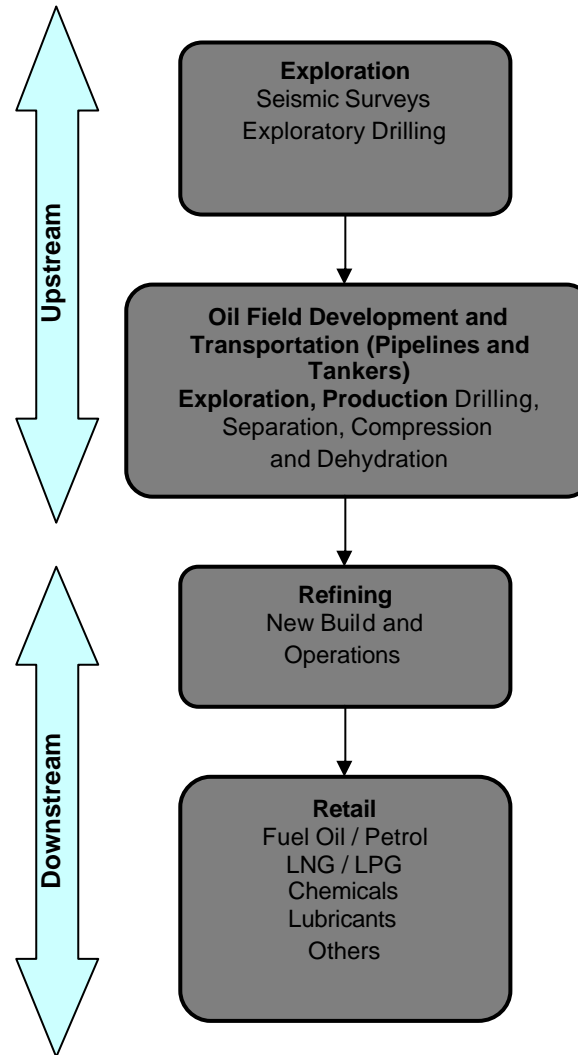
Upstream

Exploration
Seismic Surveys
Exploratory Drilling

Oil Field Development and Transportation (Pipelines and Tankers)
Exploration, Production Drilling, Separation, Compression and Dehydration

Downstream

Refining
New Build and Operations

Retail
Fuel Oil / Petrol
LNG / LPG
Chemicals
Lubricants
Others